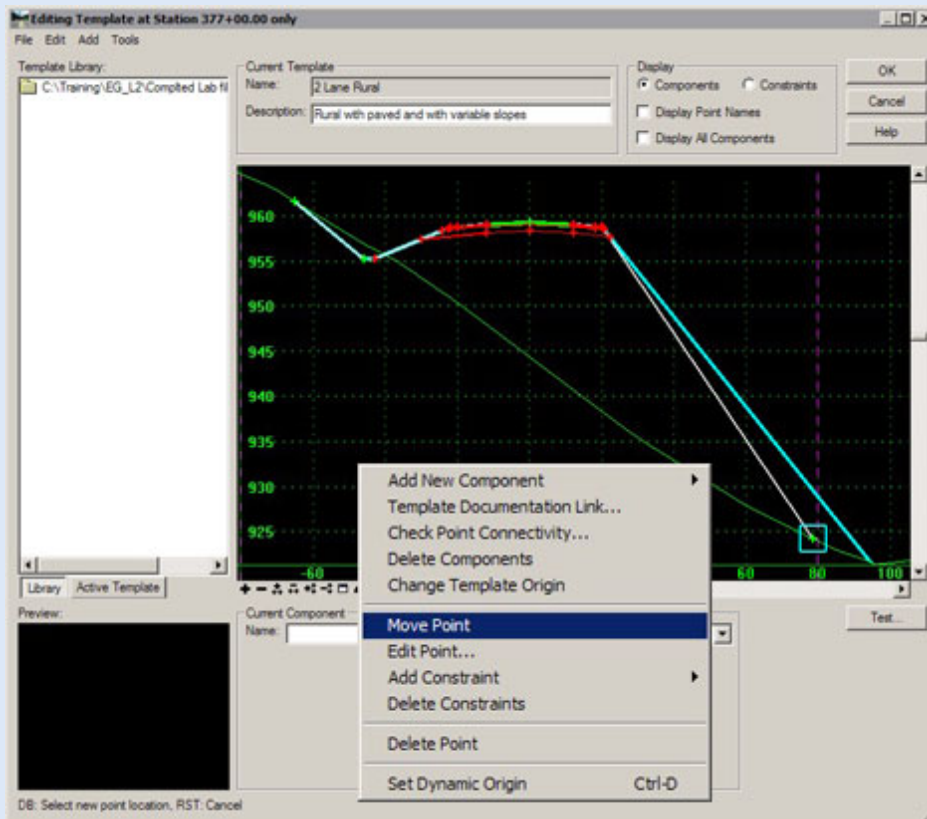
Editing Template at Station 377+00.00 only

File Edit Add Tools

Template Library:

C:\Training\EG_L2\Complted Lab fi

Current Template

Name: 2 Lane Rural

Description: Rural with paved and with variable slopes

Display

Components Constraints

Display Point Names

Display All Components

OK

Cancel

Help

960

955

950

945

940

935

930

925

-60

60

80

100

Library Active Template

Preview:

Current Component

Name:

Add New Component

Template Documentation Link...

Check Point Connectivity...

Delete Components

Change Template Origin

Move Point

Edit Point...

Add Constraint

Delete Constraints

Delete Point

Set Dynamic Origin Ctrl-D

Test...

DB: Select new point location, RST: Cancel